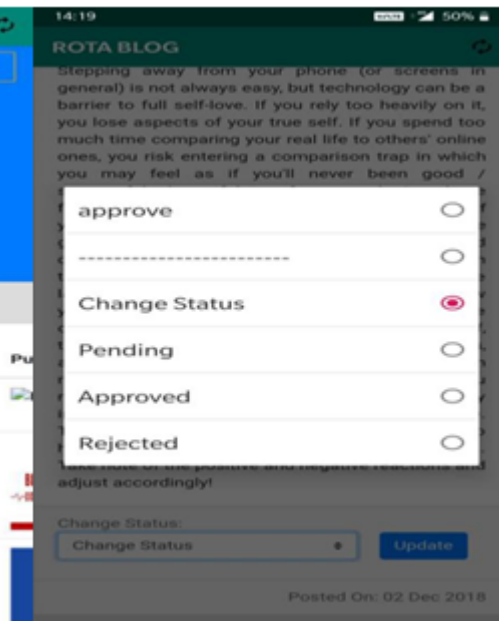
14:19 50%

ROTA BLOG

Stepping away from your phone (or screens in general) is not always easy, but technology can be a barrier to full self-love. If you rely too heavily on it, you lose aspects of your true self. If you spend too much time comparing your real life to others' online ones, you risk entering a comparison trap in which you may feel as if you'll never been good /

approve

------------------------

Change Status

Pending

Approved

Rejected

Take note of the positive and negative reactions and adjust accordingly!

Change Status:

Change Status

Update

Posted On: 02 Dec 2018

Pu